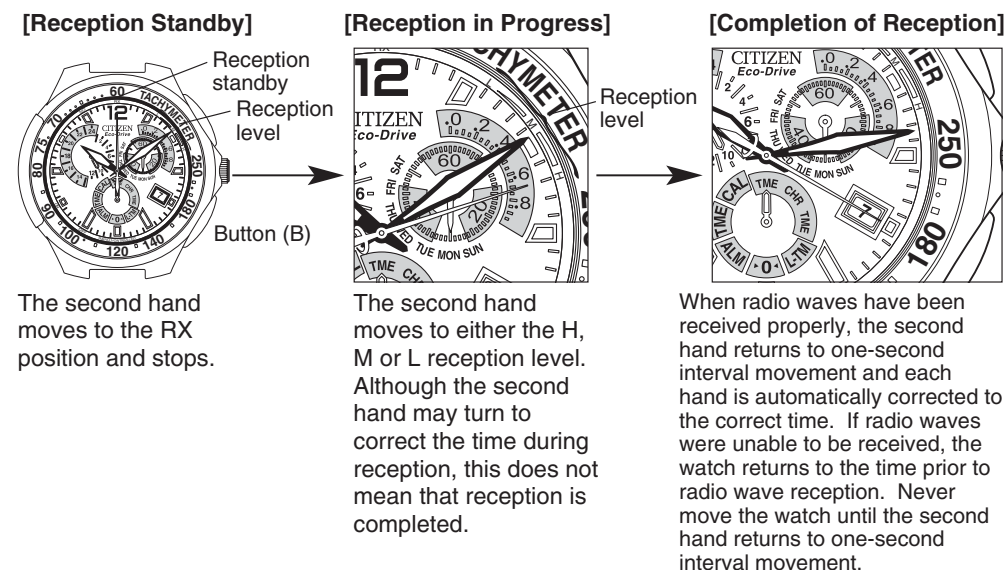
[Reception Standby]

Reception standby

Reception level

Button (B)

The second hand moves to the RX position and stops.

[Reception in Progress]

Reception level

The second hand moves to either the H, M or L reception level. Although the second hand may turn to correct the time during reception, this does not mean that reception is completed.

[Completion of Reception]

When radio waves have been received properly, the second hand returns to one-second interval movement and each hand is automatically corrected to the correct time. If radio waves were unable to be received, the watch returns to the time prior to radio wave reception. Never move the watch until the second hand returns to one-second interval movement.